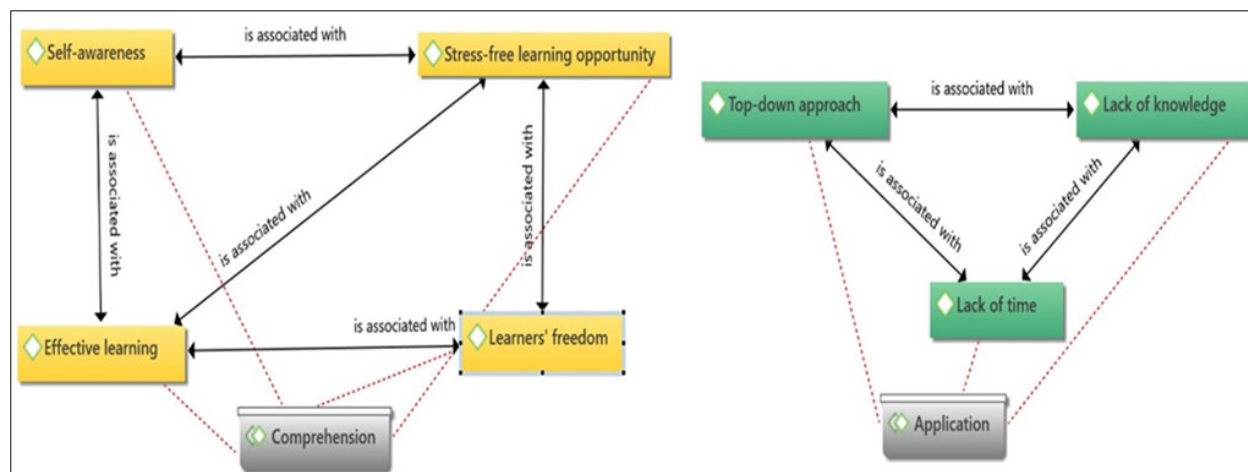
Self-awareness

is associated with

Stress-free learning opportunity

is associated with

is associated with

is associated with

Effective learning

is associated with

Learners' freedom

Comprehension

Top-down approach

is associated with

Lack of knowledge

is associated with

is associated with

Lack of time

Application